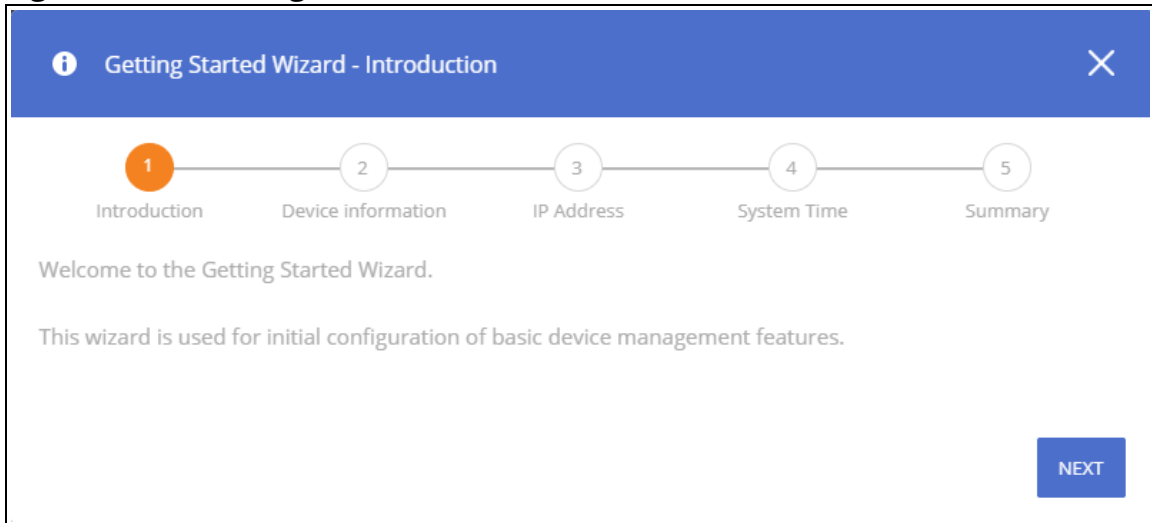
Getting Started Wizard - Introduction

1 Introduction
2 Device information
3 IP Address
4 System Time
5 Summary

Welcome to the Getting Started Wizard.

This wizard is used for initial configuration of basic device management features.

NEXT